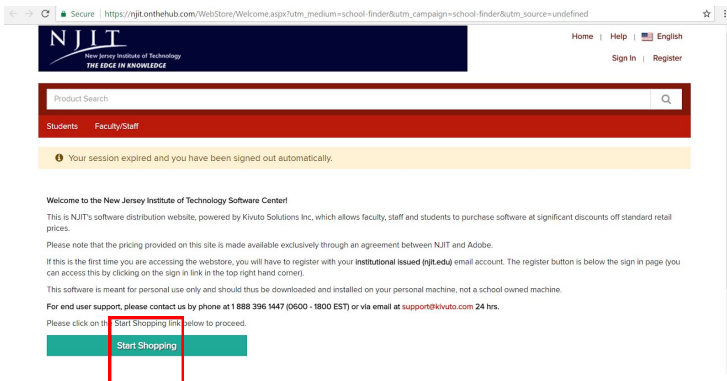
Secure | https://njit.onthehub.com/WebStore/Welcome.aspx?utm_medium=school-finder&utm_campaign=school-finder&utm_source=undefined

NJIT
New Jersey Institute of Technology
THE EDGE IN KNOWLEDGE

Home | Help | English
Sign In | Register

Product Search

Students Faculty/Staff

Your session expired and you have been signed out automatically.

Welcome to the New Jersey Institute of Technology Software Center!

This is NJIT's software distribution website, powered by Kivuto Solutions Inc, which allows faculty, staff and students to purchase software at significant discounts off standard retail prices.

Please note that the pricing provided on this site is made available exclusively through an agreement between NJIT and Adobe.

If this is the first time you are accessing the webstore, you will have to register with your institutional issued (njit.edu) email account. The register button is below the sign in page (you can access this by clicking on the sign in link in the top right hand corner).

This software is meant for personal use only and should thus be downloaded and installed on your personal machine, not a school owned machine.

For end user support, please contact us by phone at 1 888 396 1447 (0600 - 1800 EST) or via email at support@kivuto.com 24 hrs.

Please click on the Start Shopping link below to proceed.

Start Shopping